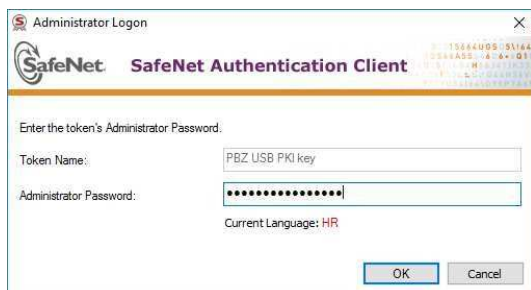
Administrator Logon ×

SafeNet. SafeNet Authentication Client

Enter the token's Administrator Password.

Token Name: PBZ USB PKI key

Administrator Password: ••••••••••••••••

Current Language: HR

OK Cancel